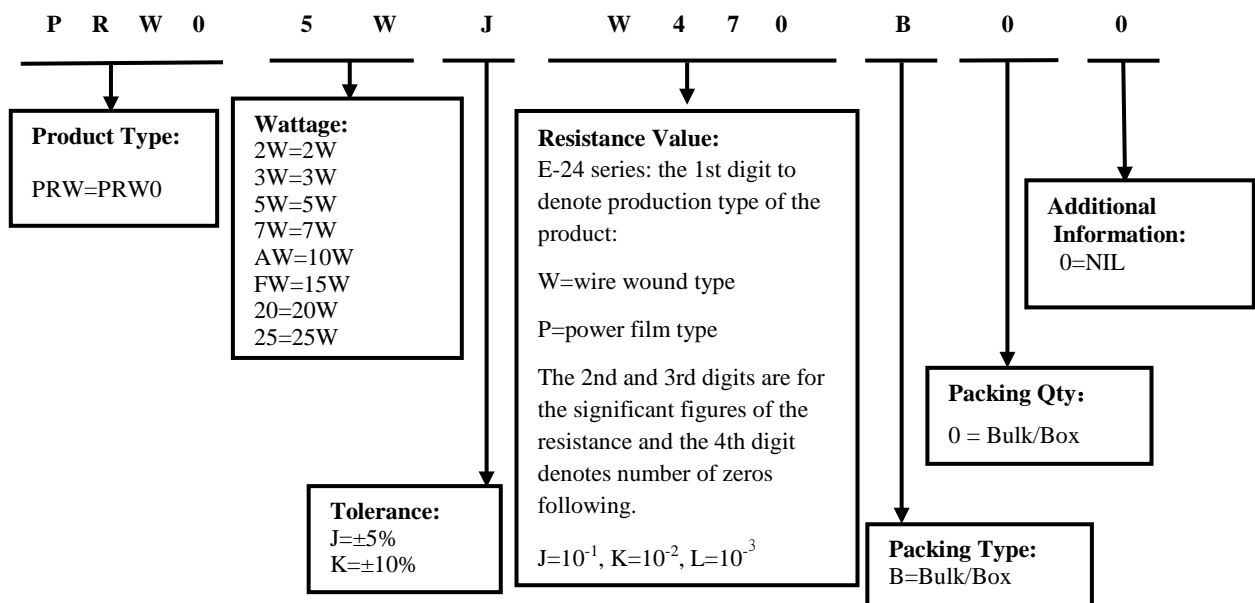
P R W 0 5 W J W 4 7 0 B 0 0

**Product Type:**

PRW=PRW0

**Wattage:**
2W=2W
3W=3W
5W=5W
7W=7W
AW=10W
FW=15W
20=20W
25=25W

**Resistance Value:**
E-24 series: the 1st digit to denote production type of the product:

W=wire wound type

P=power film type

The 2nd and 3rd digits are for the significant figures of the resistance and the 4th digit denotes number of zeros following.

J=$10^{-1}$, K=$10^{-2}$, L=$10^{-3}$

**Additional Information:**
0=NIL

**Packing Qty**：
0 = Bulk/Box

**Tolerance:**
J=±5%
K=±10%

**Packing Type:**
B=Bulk/Box